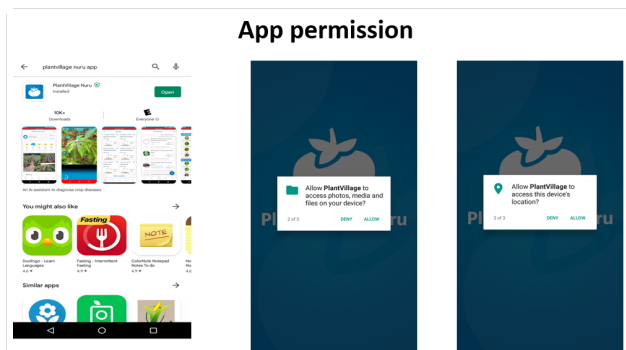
App permission

plantvillage nuru app

PlantVillage Nuru
Installed

Open

10K+
Downloads

Everyone

An AI assistant to diagnose crop diseases

You might also like

Duolingo - Learn Languages
4.6 ★

Fasting
Fasting - Intermittent Fasting
4.9 ★

NOTE
ColorNote Notepad Notes To do
4.6 ★

Similar apps

Pl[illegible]ru

Allow **PlantVillage** to access photos, media and files on your device?

2 of 3

DENY

ALLOW

Allow **PlantVillage** to access this device's location?

3 of 3

DENY

ALLOW